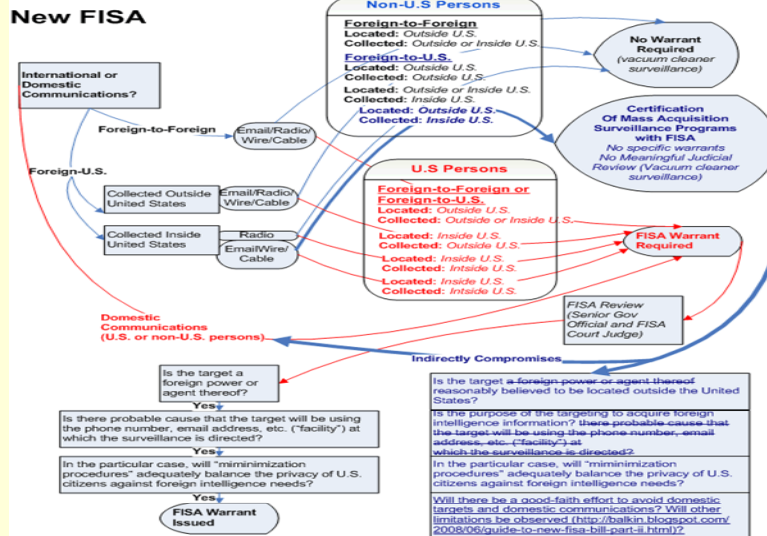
New FISA

Non-U.S Persons

Foreign-to-Foreign
Located: Outside U.S.
Collected: Outside or Inside U.S.

Foreign-to-U.S.
Located: Outside U.S.
Collected: Outside U.S.

Located: Outside or Inside U.S.
Collected: Inside U.S.

Located: Outside U.S.
Collected: Inside U.S.

No Warrant Required
(vacuum cleaner surveillance)

Certification Of Mass Acquisition Surveillance Programs with FISA
No specific warrants
No Meaningful Judicial Review (Vacuum cleaner surveillance)

International or Domestic Communications?

Foreign-to-Foreign

Email/Radio/Wire/Cable

Foreign-U.S.

Collected Outside United States

Email/Radio/Wire/Cable

Collected Inside United States

Radio

EmailWire/Cable

U.S Persons

Foreign-to-Foreign or Foreign-to-U.S.
Located: Outside U.S.
Collected: Outside or Inside U.S.

Located: Inside U.S.
Collected: Outside U.S.

Located: Inside U.S.
Collected: Intside U.S.

Located: Inside U.S.
Collected: Intside U.S.

FISA Warrant Required

FISA Review
(Senior Gov Official and FISA Court Judge)

Domestic Communications
(U.S. or non-U.S. persons)

Indirectly Compromises

Is the target a foreign power or agent thereof?

Yes

Is there probable cause that the target will be using the phone number, email address, etc. ("facility") at which the surveillance is directed?

Yes

In the particular case, will "miminimization procedures" adequately balance the privacy of U.S. citizens against foreign intelligence needs?

Yes

FISA Warrant Issued

Is the target a foreign power or agent thereof reasonably believed to be located outside the United States?

Is the purpose of the targeting to acquire foreign intelligence information? there probable cause that the target will be using the phone number, email address, etc. ("facility") at which the surveillance is directed?

In the particular case, will "miminimization procedures" adequately balance the privacy of U.S. citizens against foreign intelligence needs?

Will there be a good-faith effort to avoid domestic targets and domestic communications? Will other limitations be observed (http://balkin.blogspot.com/2008/06/guide-to-new-fisa-bill-part-ii.html)?